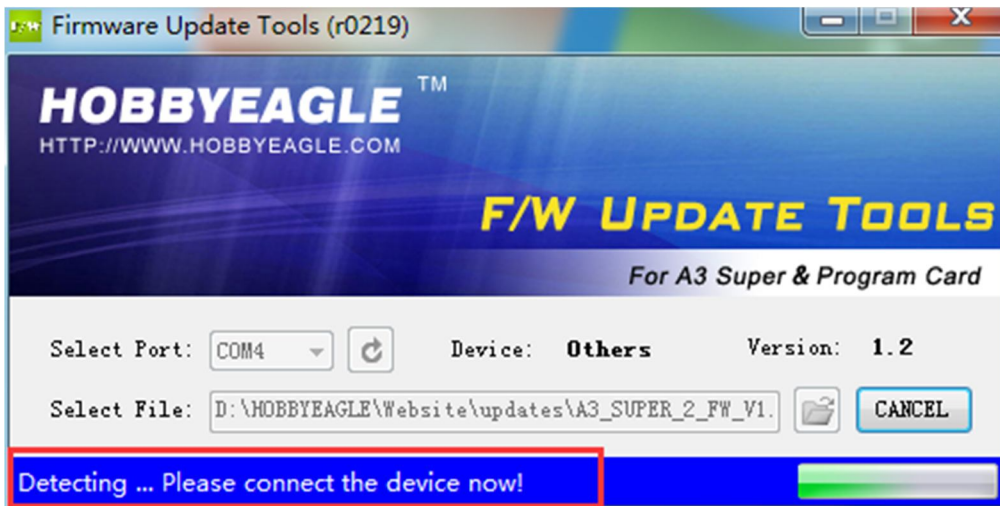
Firmware Update Tools (r0219)

HOBBYEAGLE ™
HTTP://WWW.HOBBYEAGLE.COM

F/W UPDATE TOOLS
For A3 Super & Program Card

Select Port: COM4 Device: Others Version: 1.2

Select File: D:\HOBBYEAGLE\Website\updates\A3_SUPER_2_FW_V1. CANCEL

Detecting ... Please connect the device now!